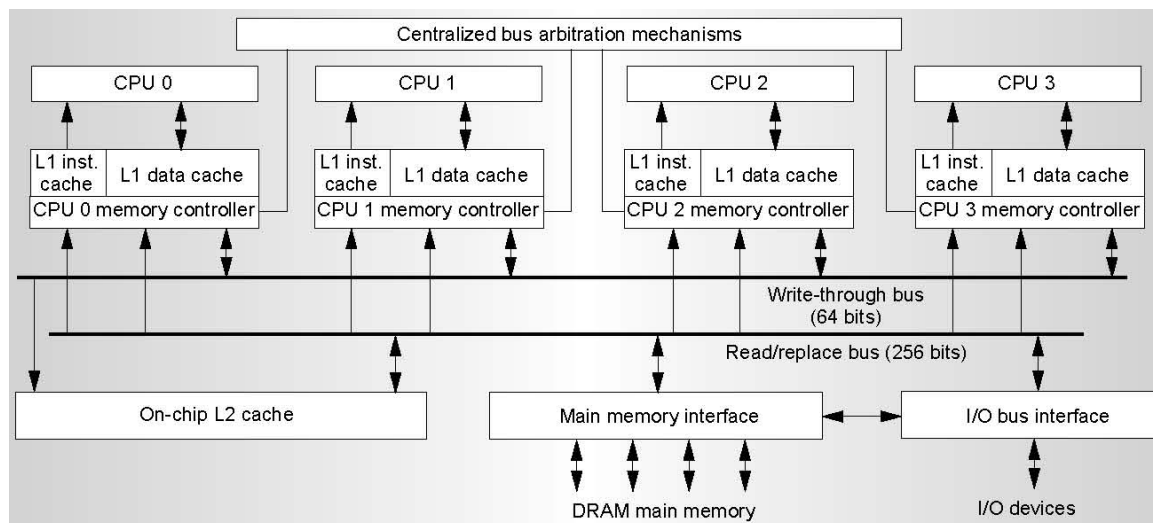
Centralized bus arbitration mechanisms

CPU 0

L1 inst. cache

L1 data cache

CPU 0 memory controller

CPU 1

L1 inst. cache

L1 data cache

CPU 1 memory controller

CPU 2

L1 inst. cache

L1 data cache

CPU 2 memory controller

CPU 3

L1 inst. cache

L1 data cache

CPU 3 memory controller

Write-through bus (64 bits)

Read/replace bus (256 bits)

On-chip L2 cache

Main memory interface

I/O bus interface

DRAM main memory

I/O devices